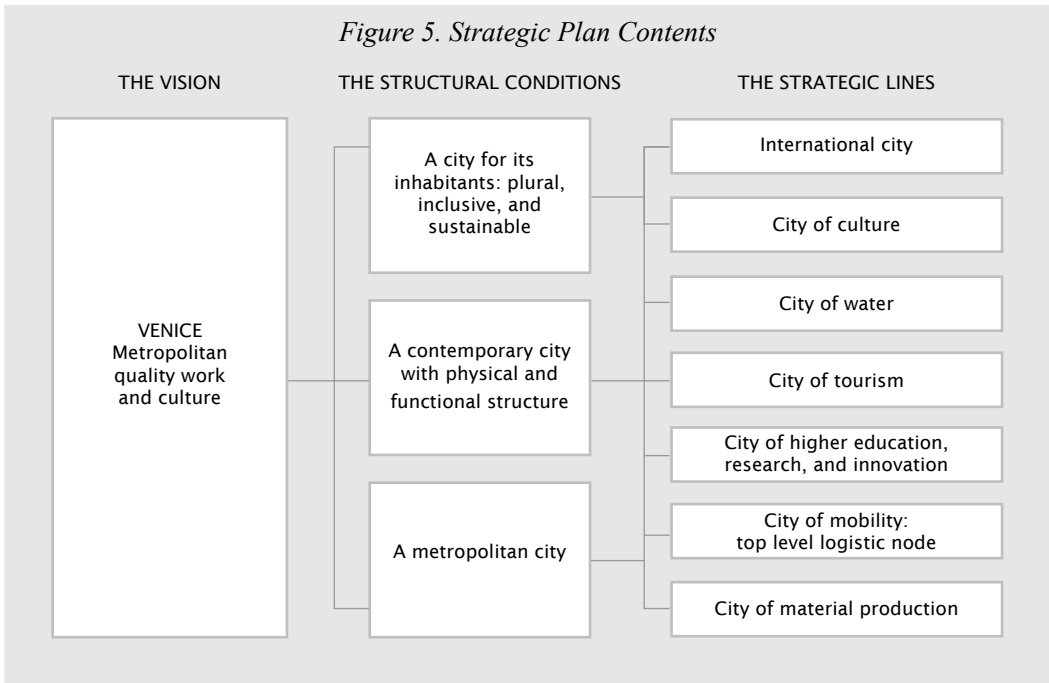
Figure 5. Strategic Plan Contents

THE VISION

THE STRUCTURAL CONDITIONS

THE STRATEGIC LINES

VENICE Metropolitan quality work and culture

A city for its inhabitants: plural, inclusive, and sustainable

A contemporary city with physical and functional structure

A metropolitan city

International city

City of culture

City of water

City of tourism

City of higher education, research, and innovation

City of mobility: top level logistic node

City of material production